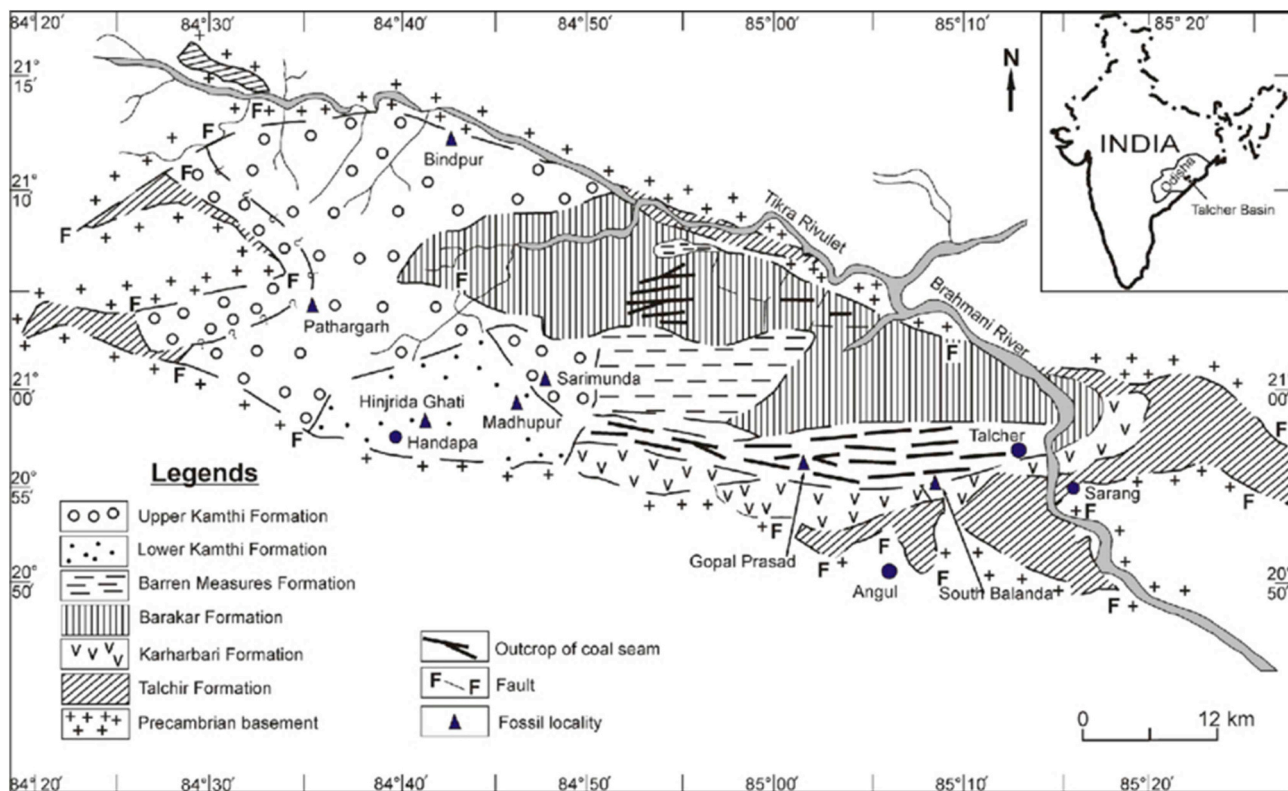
84° 20′
84° 30′
84° 40′
84° 50′
85° 00′
85° 10′
85° 20′
N
INDIA
Odisha
Talcher Basin
21° 15′
21° 10′
21° 00′
20° 55′
20° 50′
21° 00′
20° 50′
Bindpur
Tikra Rivulet
Brahmani River
Pathargarh
Sarimunda
Hinjrida Ghati
Madhupur
Handapa
Talcher
Sarang
Gopal Prasad
Angul
South Balanda
F

Legends
Upper Kamthi Formation
Lower Kamthi Formation
Barren Measures Formation
Barakar Formation
Karharbari Formation
Talchir Formation
Precambrian basement
Outcrop of coal seam
F F Fault
Fossil locality
0 12 km
84° 20′
84° 30′
84° 40′
84° 50′
85° 00′
85° 10′
85° 20′